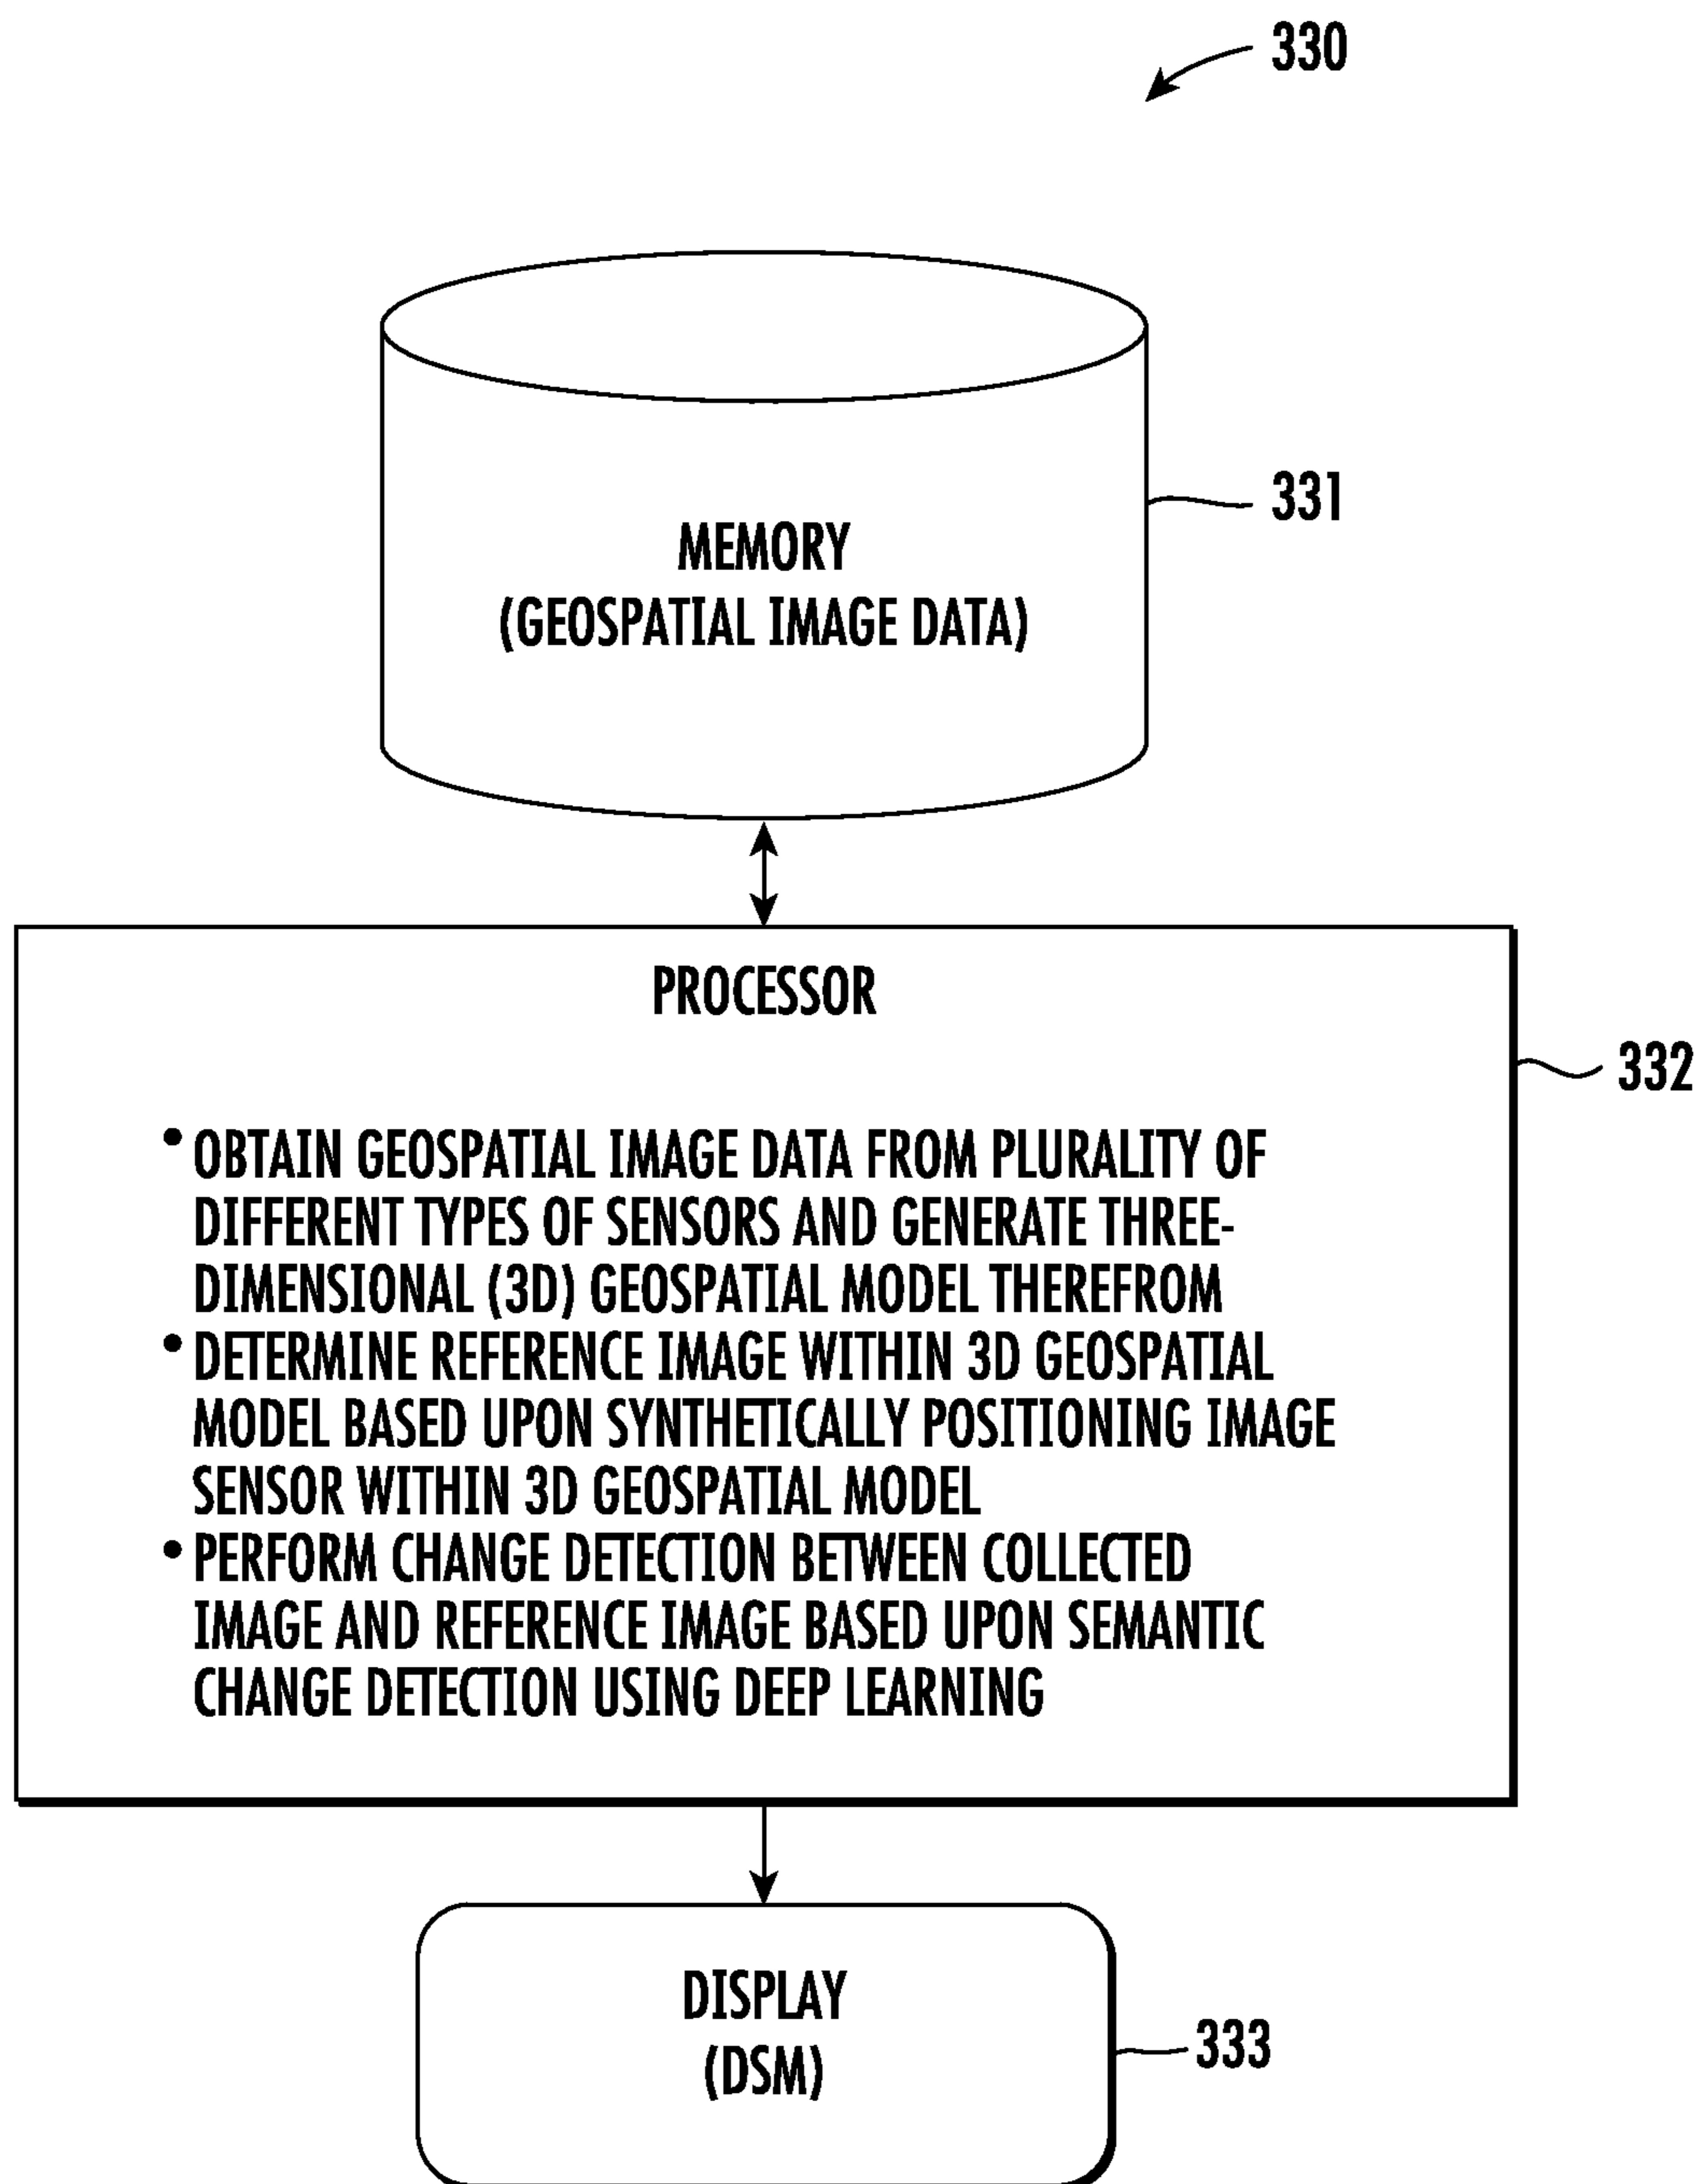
330

MEMORY
(GEOSPATIAL IMAGE DATA)

331

PROCESSOR

332

• OBTAIN GEOSPATIAL IMAGE DATA FROM PLURALITY OF DIFFERENT TYPES OF SENSORS AND GENERATE THREE-DIMENSIONAL (3D) GEOSPATIAL MODEL THEREFROM
• DETERMINE REFERENCE IMAGE WITHIN 3D GEOSPATIAL MODEL BASED UPON SYNTHETICALLY POSITIONING IMAGE SENSOR WITHIN 3D GEOSPATIAL MODEL
• PERFORM CHANGE DETECTION BETWEEN COLLECTED IMAGE AND REFERENCE IMAGE BASED UPON SEMANTIC CHANGE DETECTION USING DEEP LEARNING

DISPLAY
(DSM)

333